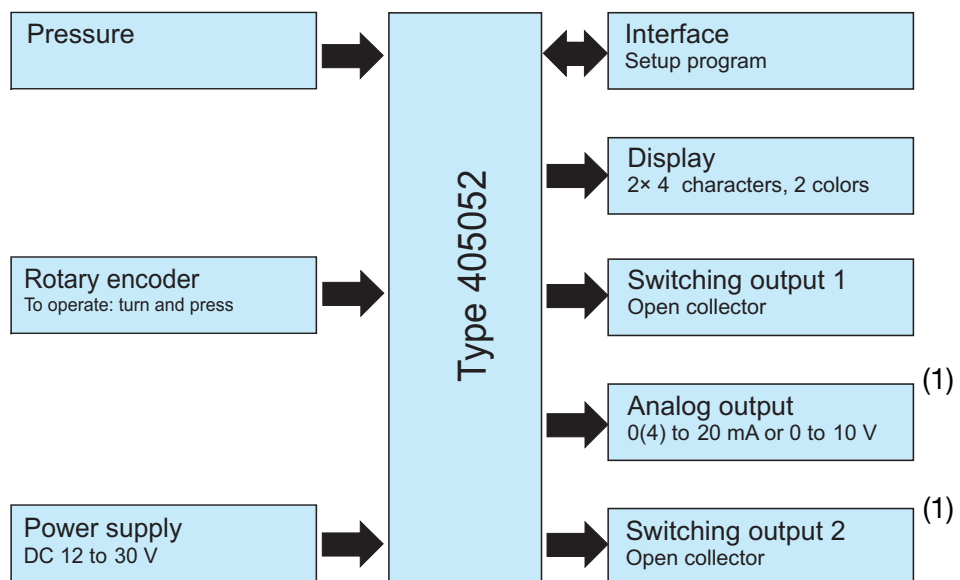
Pressure

Rotary encoder
To operate: turn and press

Power supply
DC 12 to 30 V

Type 405052

Interface
Setup program

Display
2× 4 characters, 2 colors

Switching output 1
Open collector

(1)
Analog output
0(4) to 20 mA or 0 to 10 V

(1)
Switching output 2
Open collector